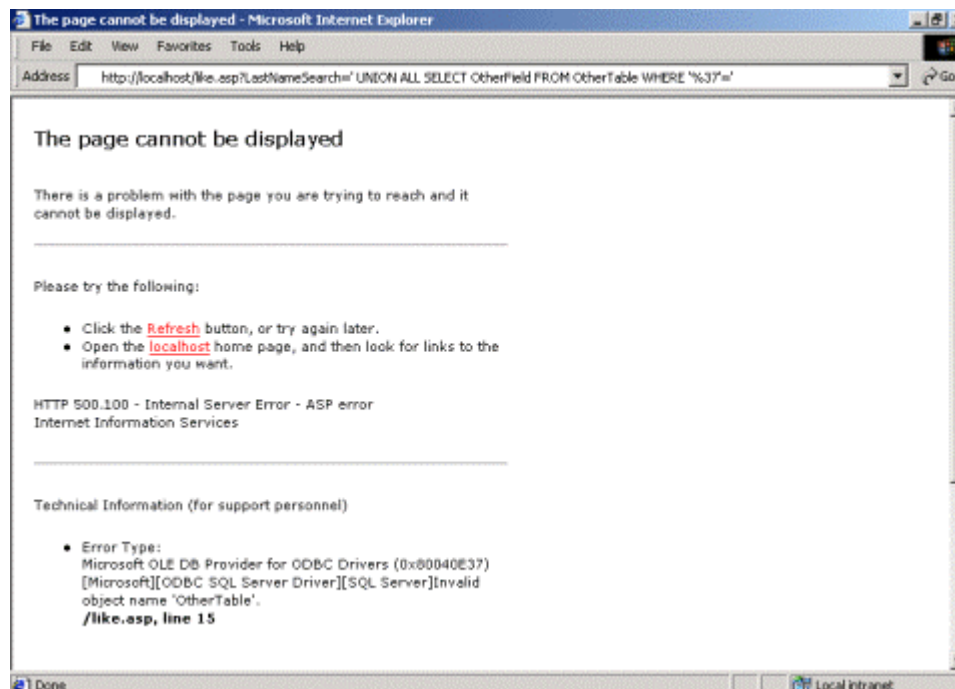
The page cannot be displayed - Microsoft Internet Explorer

File Edit View Favorites Tools Help

Address http://localhost/like.asp?LastNameSearch=' UNION ALL SELECT OtherField FROM OtherTable WHERE '%37'=' Go

The page cannot be displayed

There is a problem with the page you are trying to reach and it cannot be displayed.

Please try the following:

- Click the Refresh button, or try again later.
- Open the localhost home page, and then look for links to the information you want.

HTTP 500.100 - Internal Server Error - ASP error
Internet Information Services

Technical Information (for support personnel)

- Error Type:
Microsoft OLE DB Provider for ODBC Drivers (0x80040E37)
[Microsoft][ODBC SQL Server Driver][SQL Server]Invalid object name 'OtherTable'.
**/like.asp, line 15**

Done

Local intranet